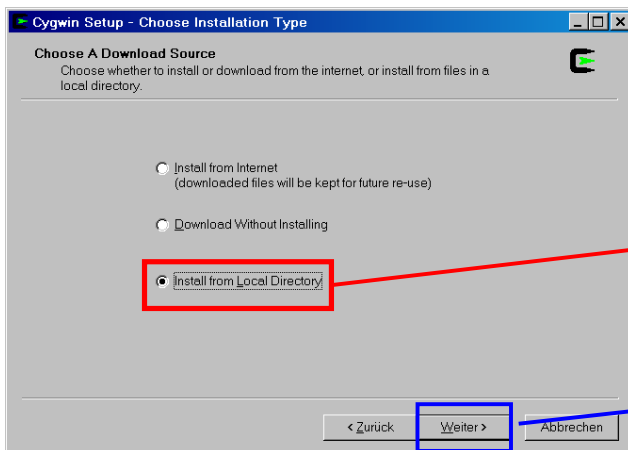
Cygwin Setup - Choose Installation Type

Choose A Download Source
Choose whether to install or download from the internet, or install from files in a local directory.

Install from Internet
(downloaded files will be kept for future re-use)

Download Without Installing

Install from Local Directory

< Zurück
Weiter >
Abbrechen